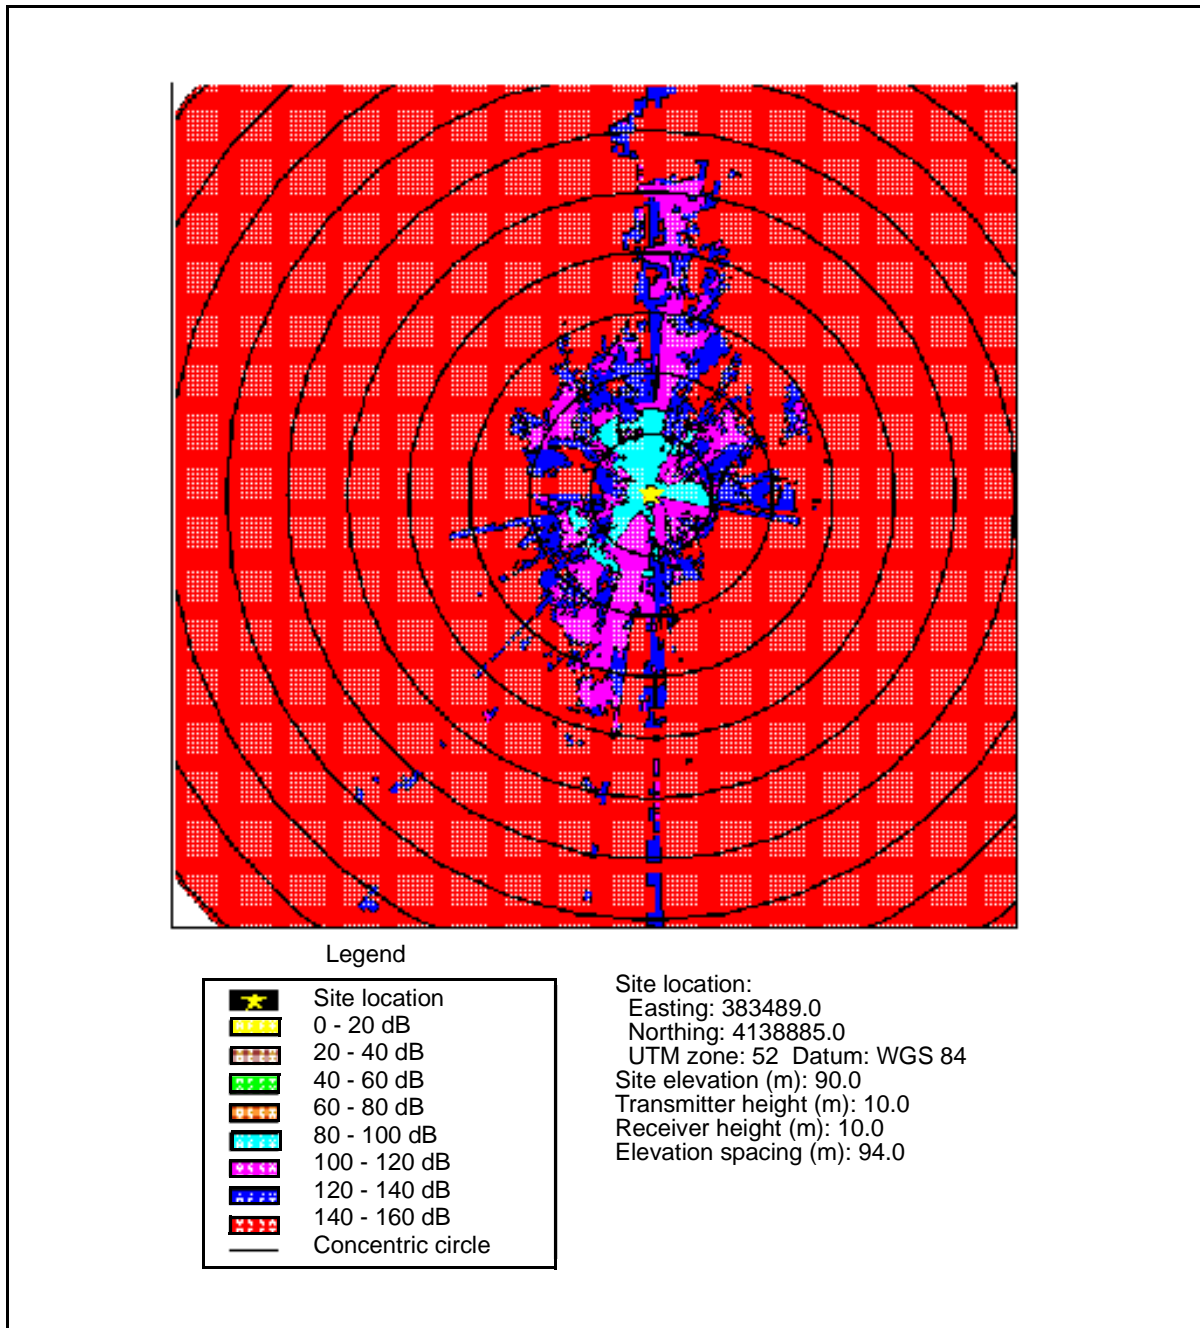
Legend

Site location
0 - 20 dB
20 - 40 dB
40 - 60 dB
60 - 80 dB
80 - 100 dB
100 - 120 dB
120 - 140 dB
140 - 160 dB
Concentric circle

Site location:
Easting: 383489.0
Northing: 4138885.0
UTM zone: 52 Datum: WGS 84
Site elevation (m): 90.0
Transmitter height (m): 10.0
Receiver height (m): 10.0
Elevation spacing (m): 94.0